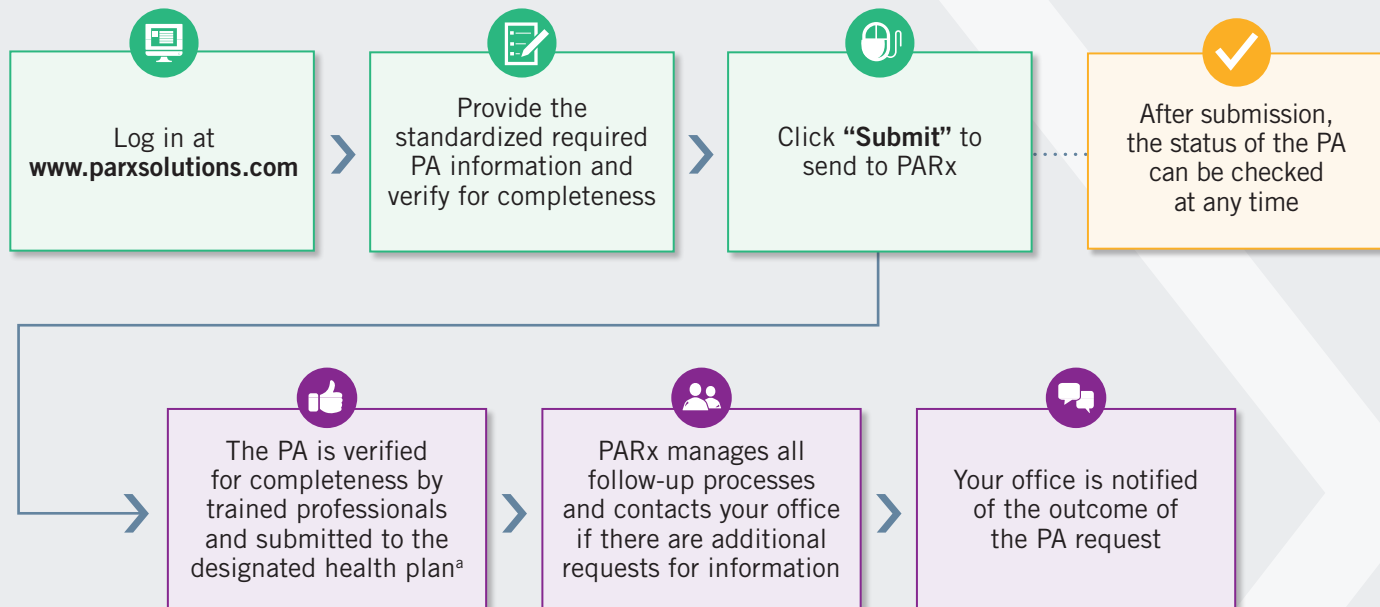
Log in at www.parxsolutions.com

Provide the standardized required PA information and verify for completeness

Click **“Submit”** to send to PARx

After submission, the status of the PA can be checked at any time

The PA is verified for completeness by trained professionals and submitted to the designated health plan$^a$

PARx manages all follow-up processes and contacts your office if there are additional requests for information

Your office is notified of the outcome of the PA request